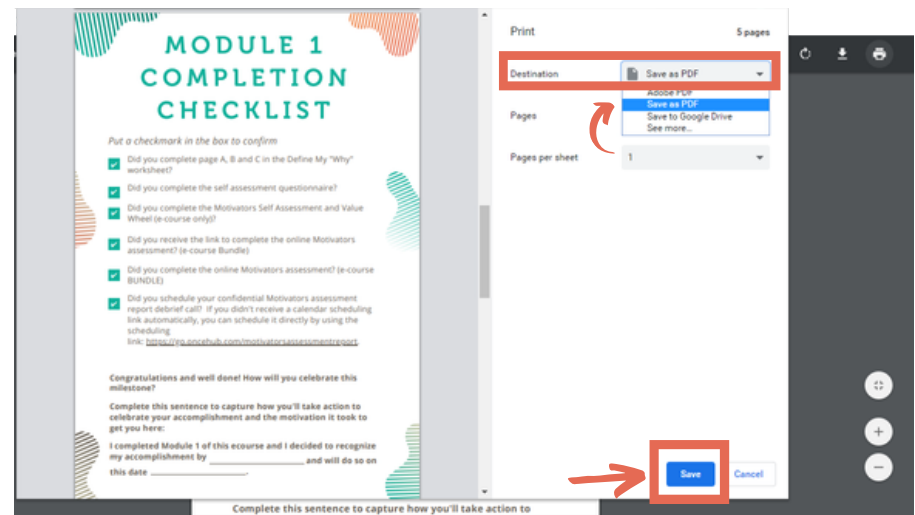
MODULE 1 COMPLETION CHECKLIST

Put a checkmark in the box to confirm

Did you complete page A, B and C in the Define My "Why" worksheet?

Did you complete the self assessment questionnaire?

Did you complete the Motivators Self Assessment and Value Wheel (e-course only)?

Did you receive the link to complete the online Motivators assessment? (e-course Bundle)

Did you complete the online Motivators assessment? (e-course BUNDLE)

Did you schedule your confidential Motivators assessment report debrief call? If you didn't receive a calendar scheduling link automatically, you can schedule it directly by using the scheduling link: https://go.oncehub.com/motivatorsassessmentreport

Congratulations and well done! How will you celebrate this milestone?

Complete this sentence to capture how you'll take action to celebrate your accomplishment and the motivation it took to get you here:

I completed Module 1 of this ecourse and I decided to recognize my accomplishment by ____________ and will do so on this date ____________.

Print

5 pages

Destination

Save as PDF

Adobe PDF

Save as PDF

Save to Google Drive

See more...

Pages

Pages per sheet

1

Save

Cancel

Complete this sentence to capture how you'll take action to